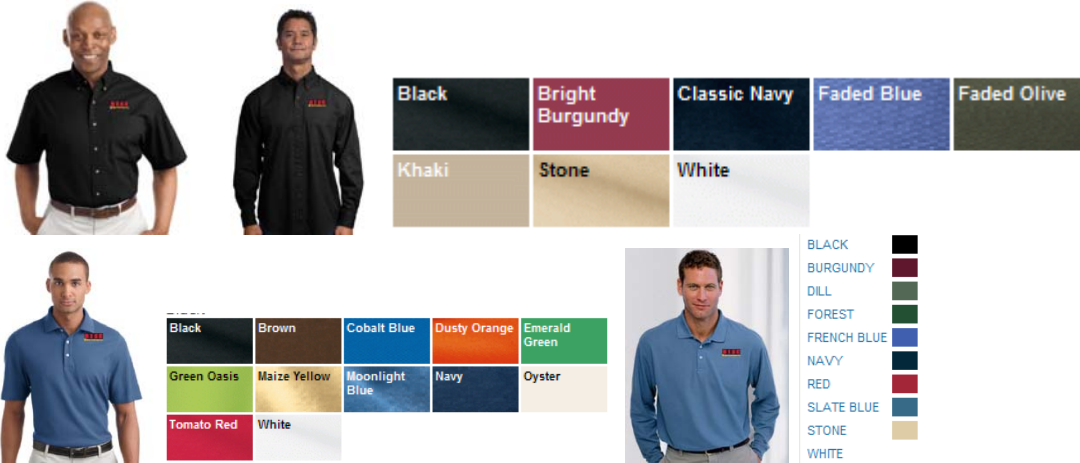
Black
Bright Burgundy
Classic Navy
Faded Blue
Faded Olive
Khaki
Stone
White

BLACK
BURGUNDY
DILL
FOREST
FRENCH BLUE
NAVY
RED
SLATE BLUE
STONE
WHITE

| Black | Brown | Cobalt Blue | Dusty Orange | Emerald Green |
|---|---|---|---|---|
| Green Oasis | Maize Yellow | Moonlight Blue | Navy | Oyster |
| Tomato Red | White | | | |